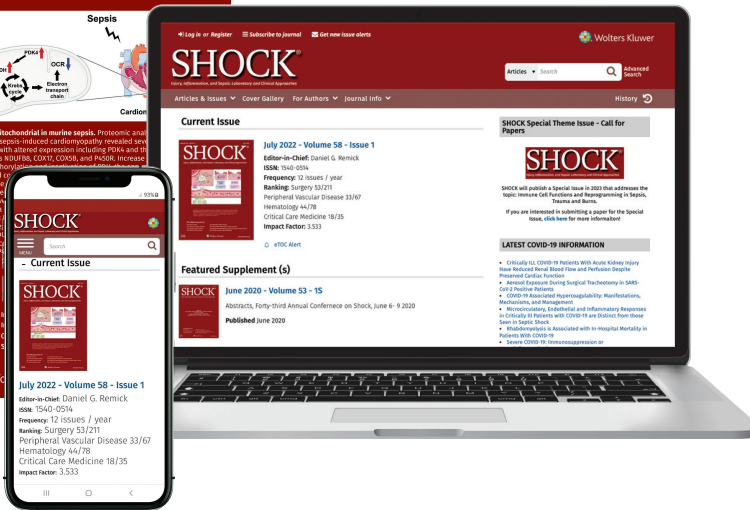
Sepsis

PDK4

OCR

Krebs cycle

Electron transport chain

Cardion

itochondrial in murine sepsis. Proteomic anal sepsis-induced cardiomyopathy revealed seve with altered expression including PDK4 and th s NDUFB8, COX17, COX5B, and P450R. Increase

Log in or Register   Subscribe to journal   Get new issue alerts

Wolters Kluwer

SHOCK®

Injury, Inflammation, and Sepsis: Laboratory and Clinical Approaches

Articles   Search   Advanced Search

Articles & Issues   Cover Gallery   For Authors   Journal Info   History

Current Issue

July 2022 - Volume 58 - Issue 1

Editor-in-Chief: Daniel G. Remick
ISSN: 1540-0514
Frequency: 12 issues / year
Ranking: Surgery 53/211
Peripheral Vascular Disease 33/67
Hematology 44/78
Critical Care Medicine 18/35
Impact Factor: 3.533

eTOC Alert

Featured Supplement (s)

June 2020 - Volume 53 - 1S

Abstracts, Forty-third Annual Conference on Shock, June 6- 9 2020

Published June 2020

SHOCK Special Theme Issue - Call for Papers

SHOCK

SHOCK will publish a Special Issue in 2023 that addresses the topic: Immune Cell Functions and Reprogramming in Sepsis, Trauma and Burns.

If you are interested in submitting a paper for the Special Issue, click here for more information!

LATEST COVID-19 INFORMATION

• Critically ILL COVID-19 Patients With Acute Kidney Injury Have Reduced Renal Blood Flow and Perfusion Despite Preserved Cardiac Function
• Aerosol Exposure During Surgical Tracheotomy in SARS-CoV-2 Positive Patients
• COVID-19 Associated Hypercoagulability: Manifestations, Mechanisms, and Management
• Microcirculatory, Endothelial and Inflammatory Responses in Critically Ill Patients with COVID-19 are Distinct from those Seen in Septic Shock
• Rhabdomyolysis is Associated with In-Hospital Mortality in Patients With COVID-19
• Severe COVID-19: Immunosuppression or

93%

SHOCK

MENU   Search

Current Issue

SHOCK

July 2022 - Volume 58 - Issue 1

Editor-in-Chief: Daniel G. Remick
ISSN: 1540-0514
Frequency: 12 issues / year
Ranking: Surgery 53/211
Peripheral Vascular Disease 33/67
Hematology 44/78
Critical Care Medicine 18/35
Impact Factor: 3.533